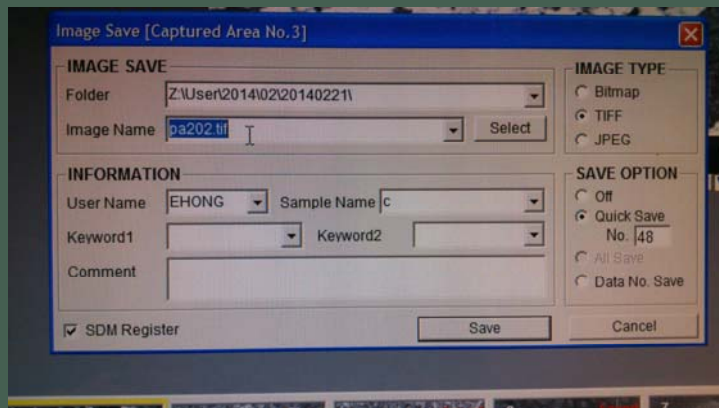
Image Save [Captured Area No.3]

IMAGE SAVE
Folder Z:\User\2014\02\20140221\
Image Name pa202.tif
Select

IMAGE TYPE
Bitmap
TIFF
JPEG

INFORMATION
User Name EHONG
Sample Name c
Keyword1
Keyword2
Comment

SAVE OPTION
Off
Quick Save
No. 48
All Save
Data No. Save

SDM Register
Save
Cancel